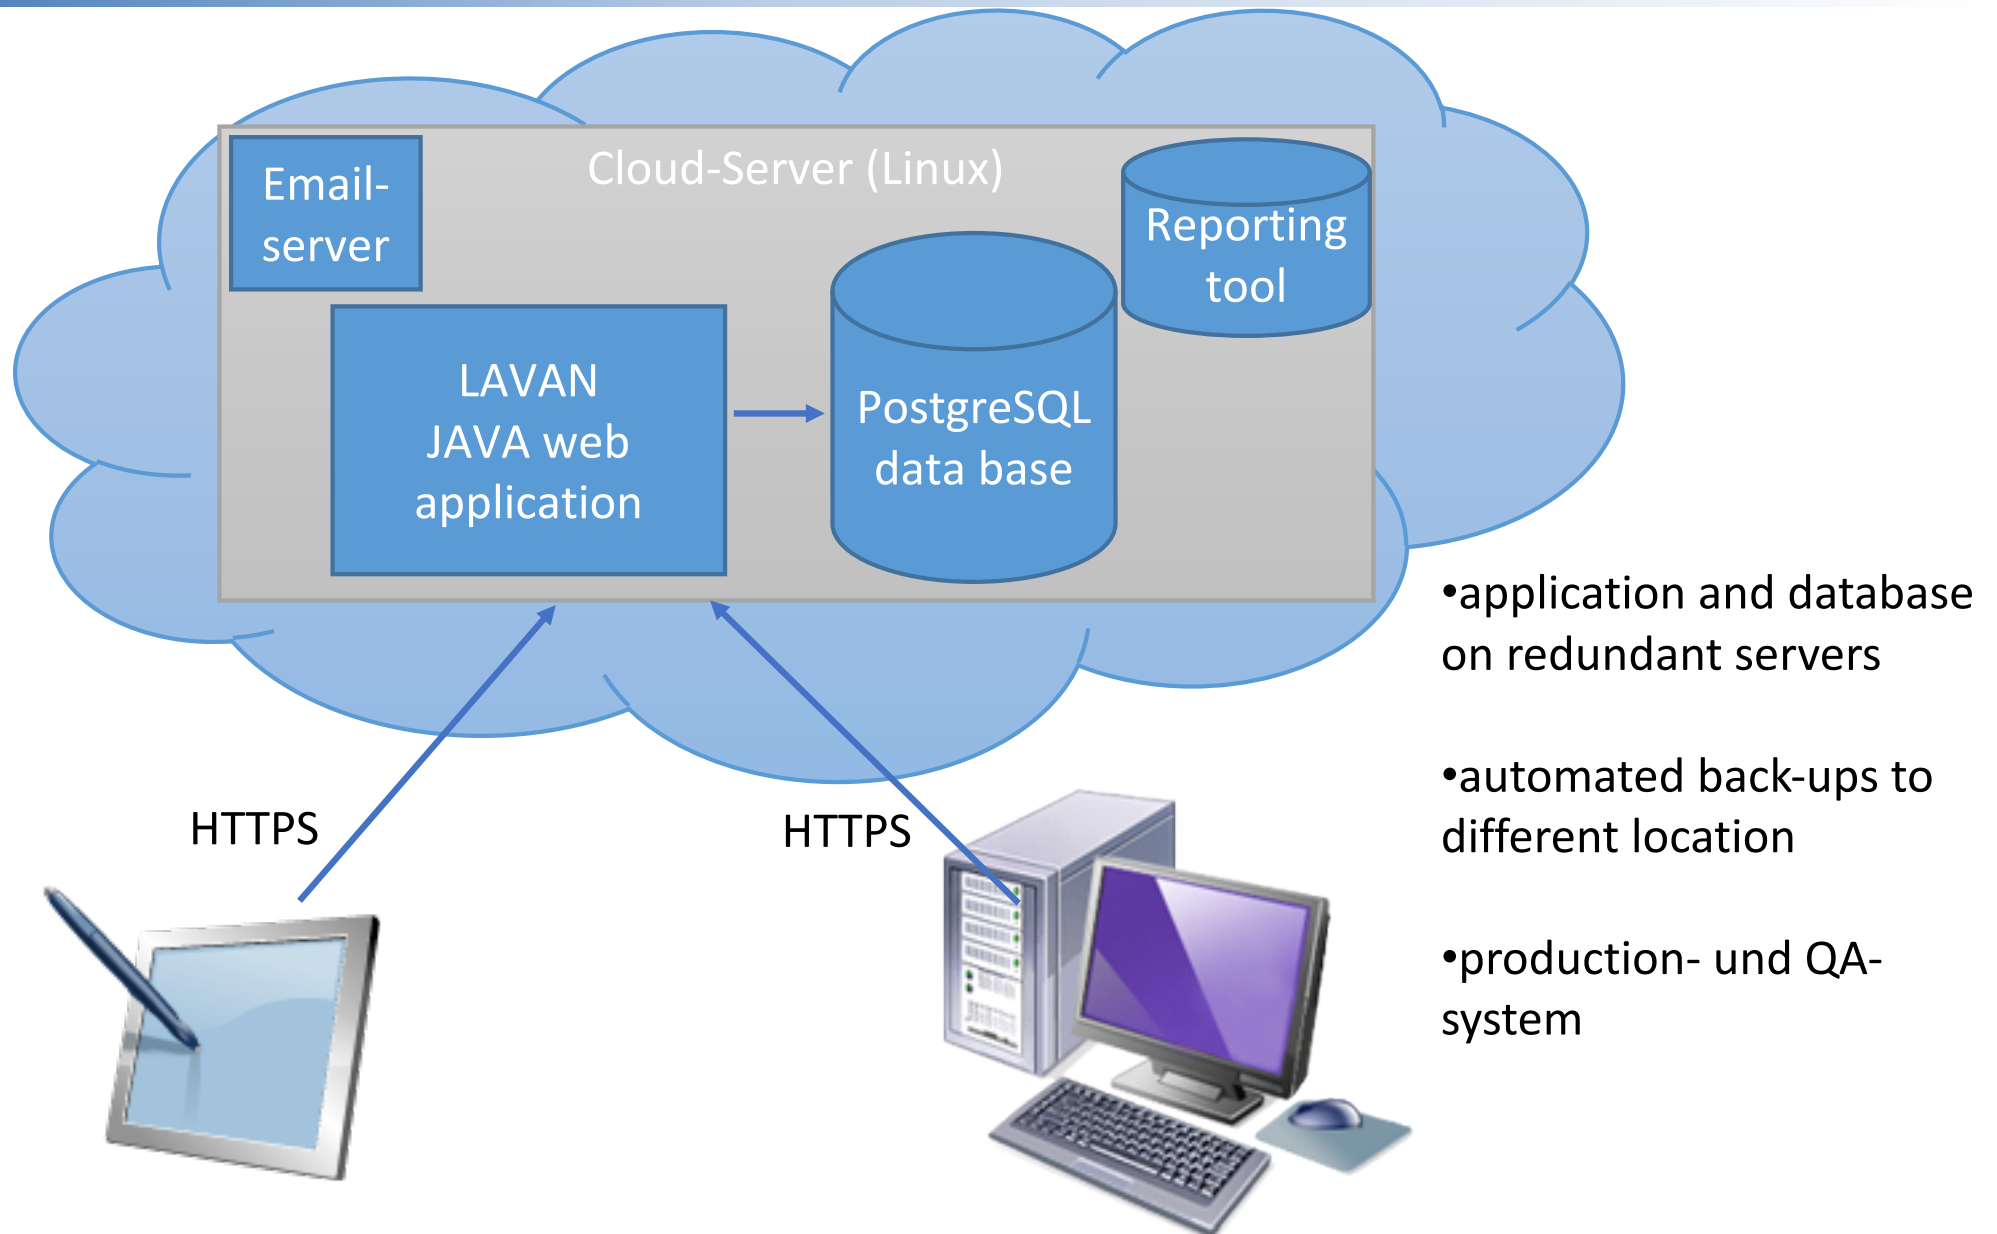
Email-server

Cloud-Server (Linux)

Reporting tool

LAVAN JAVA web application

PostgreSQL data base

HTTPS

HTTPS

•application and database on redundant servers

•automated back-ups to different location

•production- und QA-system